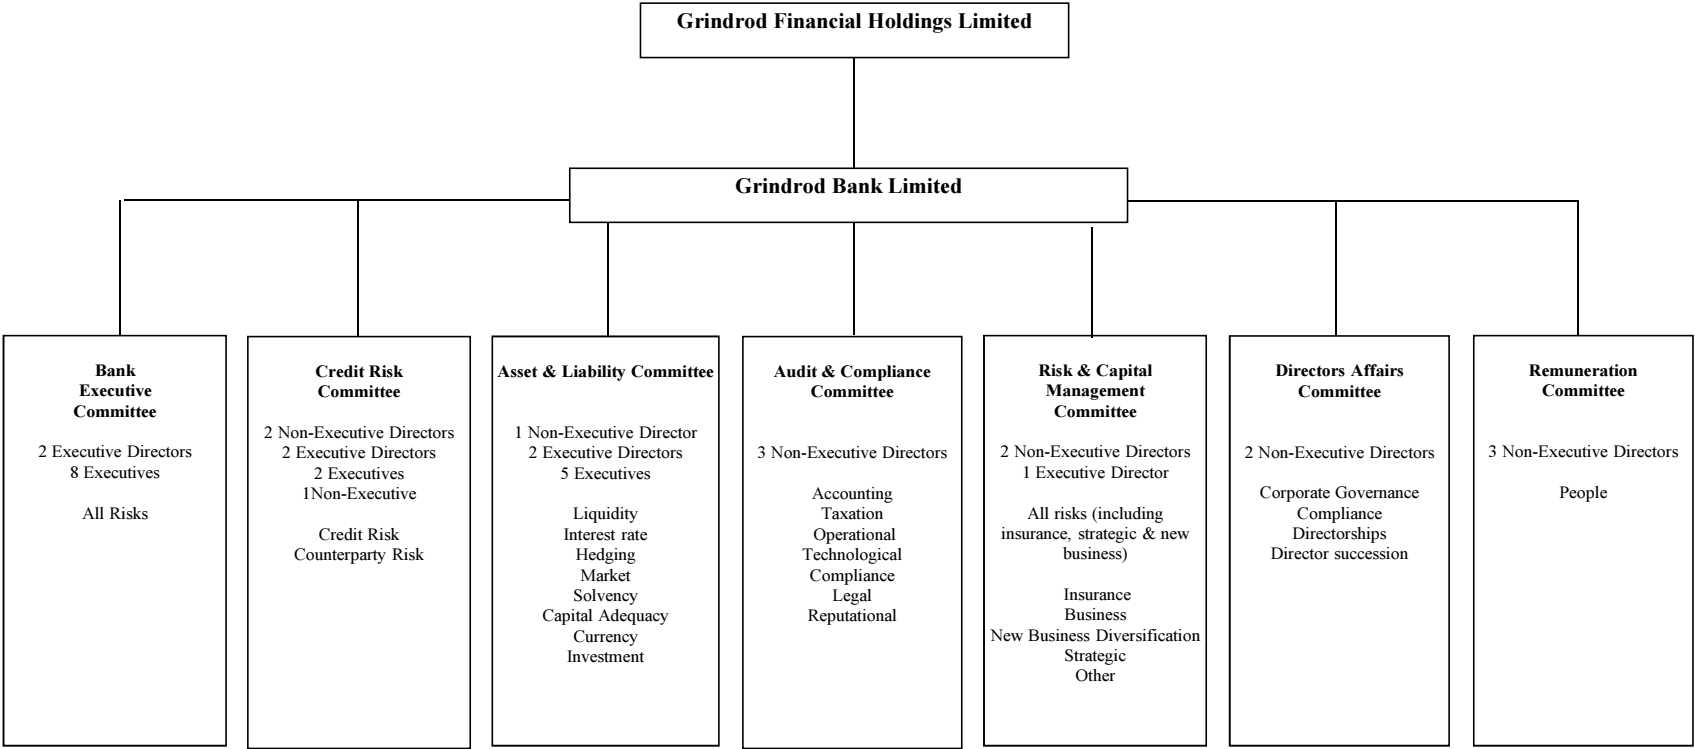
Grindrod Financial Holdings Limited

Grindrod Bank Limited

Bank Executive Committee

2 Executive Directors
8 Executives

All Risks

Credit Risk Committee

2 Non-Executive Directors
2 Executive Directors
2 Executives
1Non-Executive

Credit Risk
Counterparty Risk

Asset & Liability Committee

1 Non-Executive Director
2 Executive Directors
5 Executives

Liquidity
Interest rate
Hedging
Market
Solvency
Capital Adequacy
Currency
Investment

Audit & Compliance Committee

3 Non-Executive Directors

Accounting
Taxation
Operational
Technological
Compliance
Legal
Reputational

Risk & Capital Management Committee

2 Non-Executive Directors
1 Executive Director

All risks (including insurance, strategic & new business)

Insurance
Business
New Business Diversification
Strategic
Other

Directors Affairs Committee

2 Non-Executive Directors

Corporate Governance
Compliance
Directorships
Director succession

Remuneration Committee

3 Non-Executive Directors

People